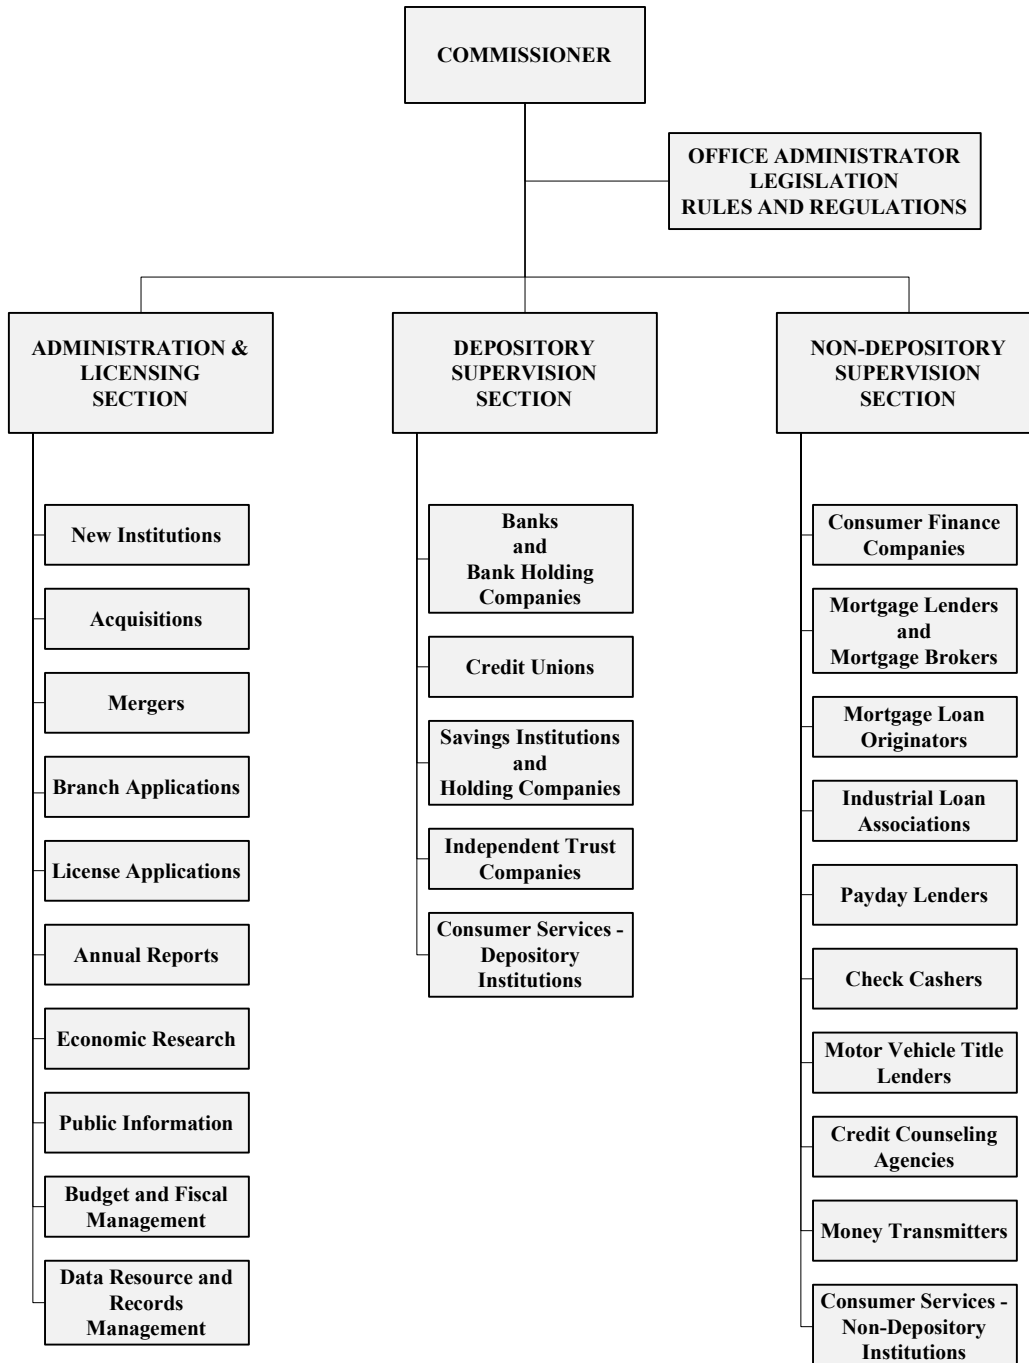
COMMISSIONER

OFFICE ADMINISTRATOR
LEGISLATION
RULES AND REGULATIONS

ADMINISTRATION & LICENSING SECTION

New Institutions

Acquisitions

Mergers

Branch Applications

License Applications

Annual Reports

Economic Research

Public Information

Budget and Fiscal Management

Data Resource and Records Management

DEPOSITORY SUPERVISION SECTION

Banks and Bank Holding Companies

Credit Unions

Savings Institutions and Holding Companies

Independent Trust Companies

Consumer Services - Depository Institutions

NON-DEPOSITORY SUPERVISION SECTION

Consumer Finance Companies

Mortgage Lenders and Mortgage Brokers

Mortgage Loan Originators

Industrial Loan Associations

Payday Lenders

Check Cashers

Motor Vehicle Title Lenders

Credit Counseling Agencies

Money Transmitters

Consumer Services - Non-Depository Institutions